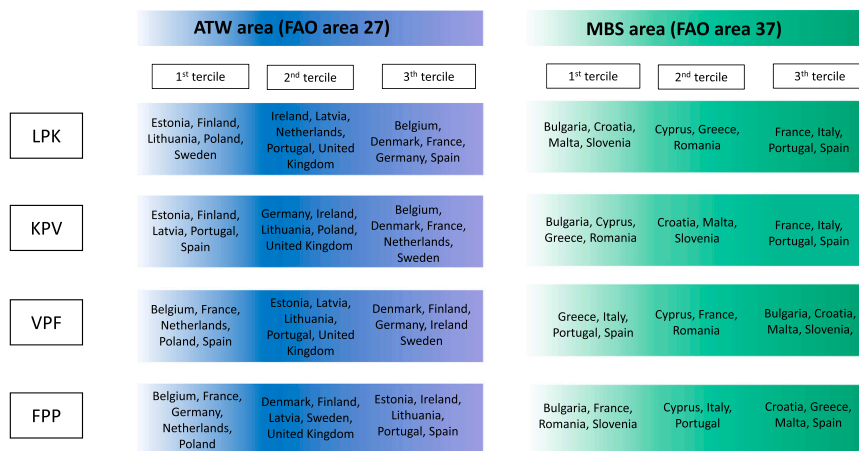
| | ATW area (FAO area 27) | | | MBS area (FAO area 37) | | |
|---|---|---|---|---|---|---|
| | 1$^{st}$ tercile | 2$^{nd}$ tercile | 3$^{th}$ tercile | 1$^{st}$ tercile | 2$^{nd}$ tercile | 3$^{th}$ tercile |
| LPK | Estonia, Finland, Lithuania, Poland, Sweden | Ireland, Latvia, Netherlands, Portugal, United Kingdom | Belgium, Denmark, France, Germany, Spain | Bulgaria, Croatia, Malta, Slovenia | Cyprus, Greece, Romania | France, Italy, Portugal, Spain |
| KPV | Estonia, Finland, Latvia, Portugal, Spain | Germany, Ireland, Lithuania, Poland, United Kingdom | Belgium, Denmark, France, Netherlands, Sweden | Bulgaria, Cyprus, Greece, Romania | Croatia, Malta, Slovenia | France, Italy, Portugal, Spain |
| VPF | Belgium, France, Netherlands, Poland, Spain | Estonia, Latvia, Lithuania, Portugal, United Kingdom | Denmark, Finland, Germany, Ireland Sweden | Greece, Italy, Portugal, Spain | Cyprus, France, Romania | Bulgaria, Croatia, Malta, Slovenia, |
| FPP | Belgium, France, Germany, Netherlands, Poland | Denmark, Finland, Latvia, Sweden, United Kingdom | Estonia, Ireland, Lithuania, Portugal, Spain | Bulgaria, France, Romania, Slovenia | Cyprus, Italy, Portugal | Croatia, Greece, Malta, Spain |